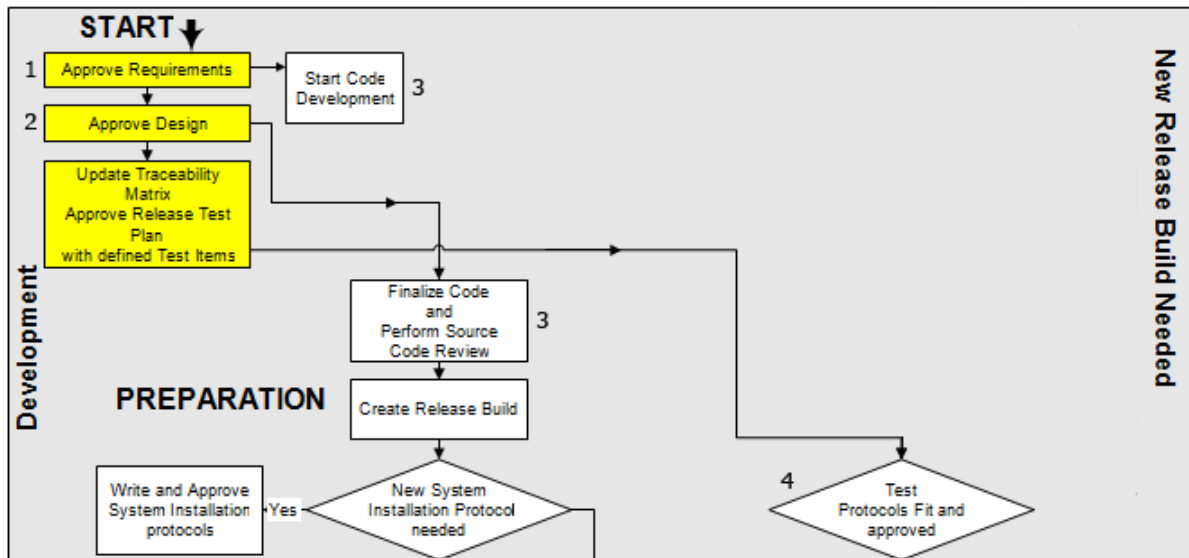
START

1 Approve Requirements

Start Code Development 3

2 Approve Design

Update Traceability Matrix
Approve Release Test Plan
with defined Test Items

Development

Finalize Code and Perform Source Code Review 3

PREPARATION

Create Release Build

Write and Approve System Installation protocols

Yes

New System Installation Protocol needed

4

Test Protocols Fit and approved

New Release Build Needed